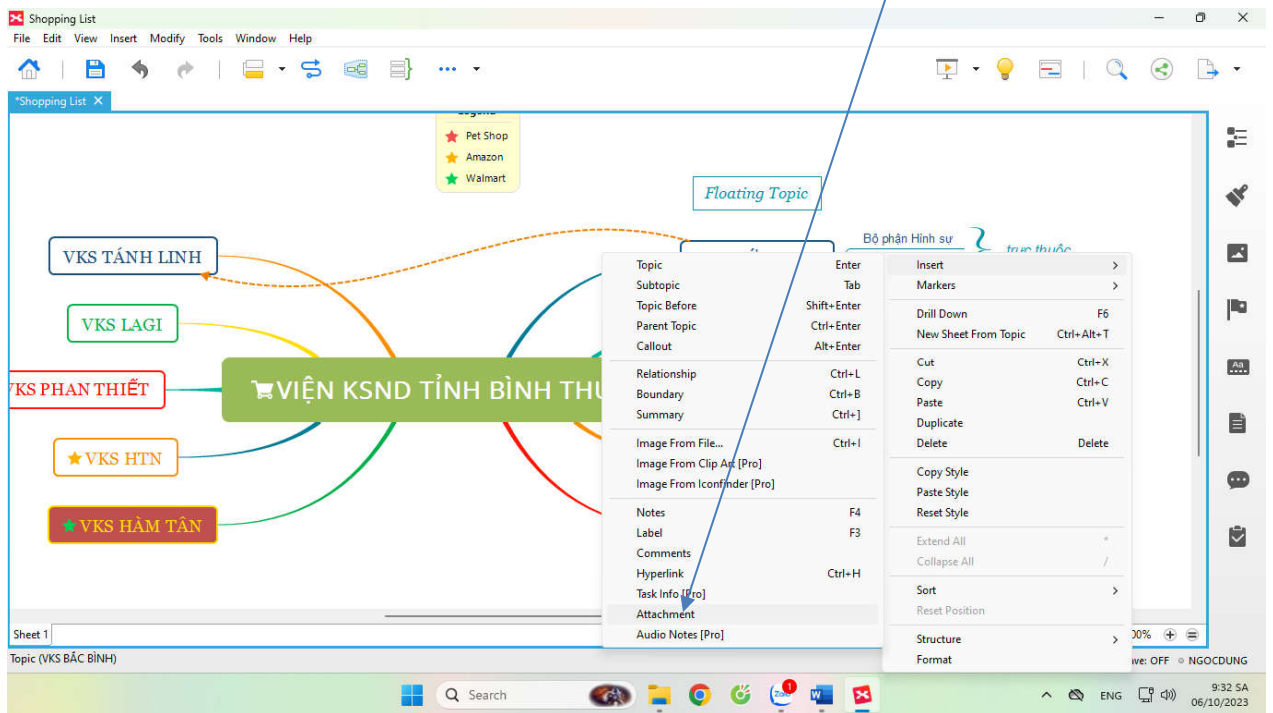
Shopping List
File Edit View Insert Modify Tools Window Help

*Shopping List

Pet Shop
Amazon
Walmart

Floating Topic

Bộ phận Hình sự
trực thuộc

VKS TÁNH LINH
VKS LAGI
VKS PHAN THIẾT
VIỆN KSND TỈNH BÌNH THU
VKS HTN
VKS HÀM TÂN

| | |
|---|---|
| Topic | Enter |
| Subtopic | Tab |
| Topic Before | Shift+Enter |
| Parent Topic | Ctrl+Enter |
| Callout | Alt+Enter |
| Relationship | Ctrl+L |
| Boundary | Ctrl+B |
| Summary | Ctrl+] |
| Image From File... | Ctrl+I |
| Image From Clip Art [Pro] | |
| Image From Iconfinder [Pro] | |
| Notes | F4 |
| Label | F3 |
| Comments | |
| Hyperlink | Ctrl+H |
| Task Info [Pro] | |
| Attachment | |
| Audio Notes [Pro] | |

| | |
|---|---|
| Insert | > |
| Markers | > |
| Drill Down | F6 |
| New Sheet From Topic | Ctrl+Alt+T |
| Cut | Ctrl+X |
| Copy | Ctrl+C |
| Paste | Ctrl+V |
| Duplicate | |
| Delete | Delete |
| Copy Style | |
| Paste Style | |
| Reset Style | |
| Extend All | * |
| Collapse All | / |
| Sort | > |
| Reset Position | |
| Structure | > |
| Format | |

Sheet 1
00%
Topic (VKS BẮC BÌNH)
ave: OFF NGOCDUNG

Search
ENG
9:32 SA
06/10/2023